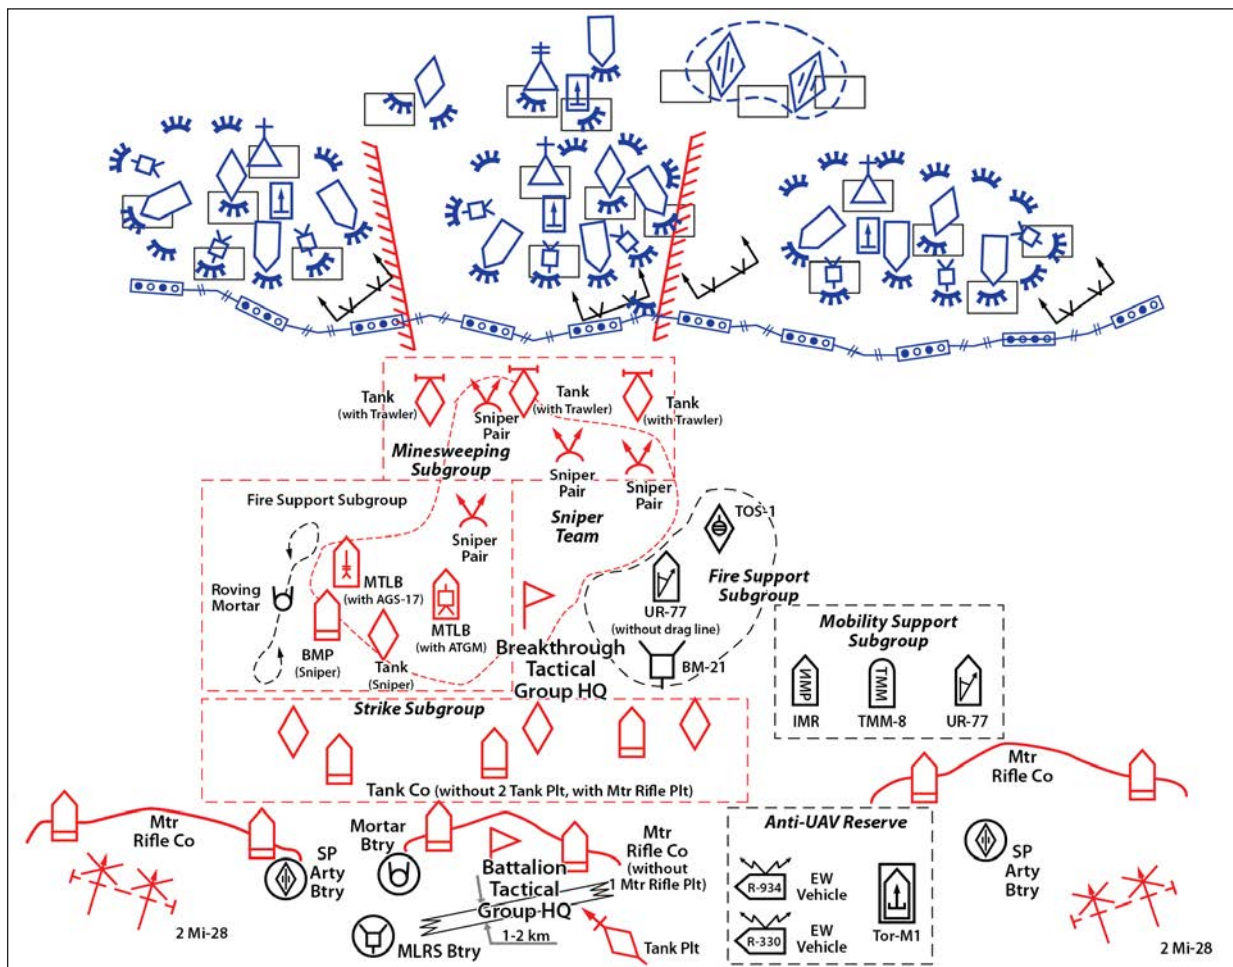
Tank (with Trawler)

Sniper Pair

Tank (with Trawler)

Tank (with Trawler)

Minesweeping Subgroup

Sniper Pair

Sniper Pair

Fire Support Subgroup

Sniper Pair

Sniper Team

TOS-1

Roving Mortar

MTLB (with AGS-17)

MTLB (with ATGM)

BMP (Sniper)

Tank (Sniper)

Breakthrough Tactical Group HQ

UR-77 (without drag line)

Fire Support Subgroup

BM-21

Mobility Support Subgroup

ИМР

IMR

TMM

TMM-8

UR-77

Strike Subgroup

Tank Co (without 2 Tank Plt, with Mtr Rifle Plt)

Mtr Rifle Co

Mtr Rifle Co

Mortar Btry

Mtr Rifle Co (without 1 Mtr Rifle Plt)

SP Arty Btry

Battalion Tactical Group HQ

Anti-UAV Reserve

R-934

EW Vehicle

R-330

EW Vehicle

Tor-M1

SP Arty Btry

2 Mi-28

1-2 km

MLRS Btry

Tank Plt

2 Mi-28